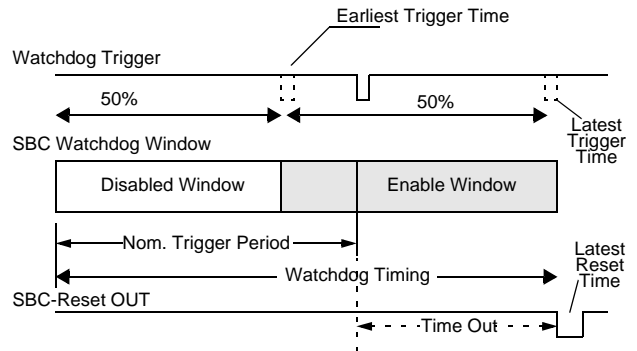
Earliest Trigger Time

Watchdog Trigger

50%

50%

Latest Trigger Time

SBC Watchdog Window

Disabled Window

Enable Window

Nom. Trigger Period

Watchdog Timing

Latest Reset Time

SBC-Reset OUT

Time Out